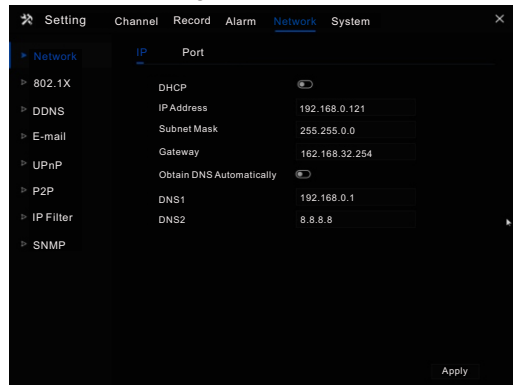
Setting Channel Record Alarm Network System ×

Network
802.1X
DDNS
E-mail
UPnP
P2P
IP Filter
SNMP

IP Port

| | |
|---|---|
| DHCP | |
| IP Address | 192.168.0.121 |
| Subnet Mask | 255.255.0.0 |
| Gateway | 162.168.32.254 |
| Obtain DNS Automatically | |
| DNS1 | 192.168.0.1 |
| DNS2 | 8.8.8.8 |

Apply